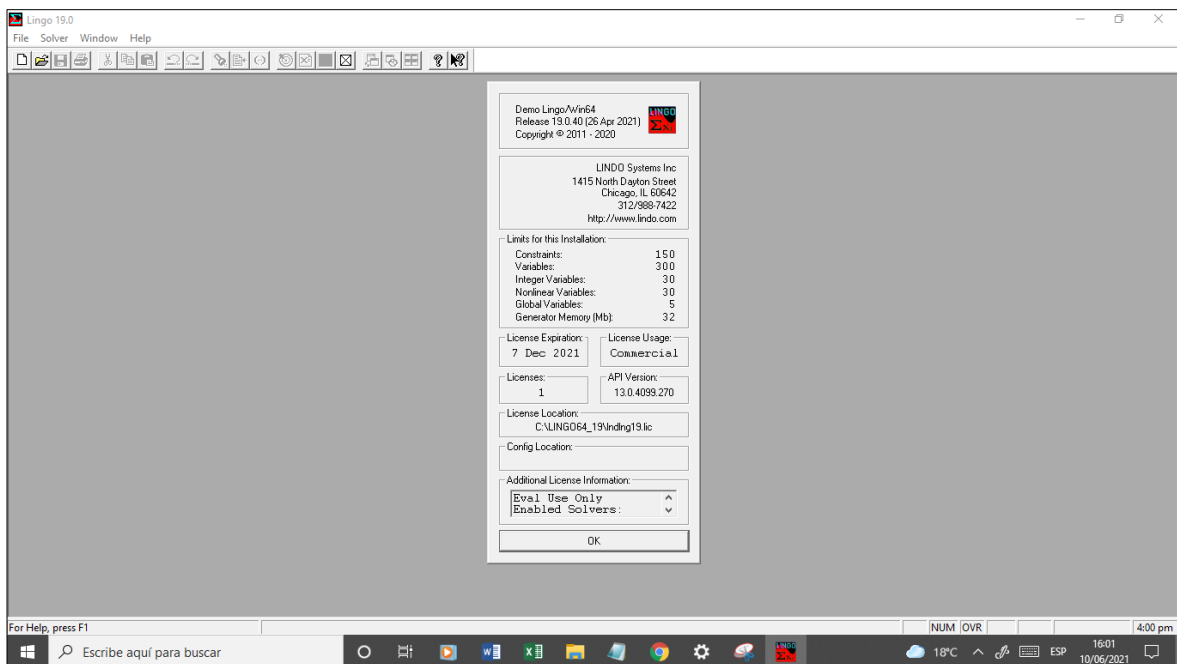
Lingo 19.0
File Solver Window Help

Demo Lingo/Win64
Release 19.0.40 (26 Apr 2021)
Copyright © 2011 - 2020

LINGO
$\Sigma x_i$

LINDO Systems Inc
1415 North Dayton Street
Chicago, IL 60642
312/988-7422
http://www.lindo.com

Limits for this Installation:

| | |
|---|---|
| Constraints: | 150 |
| Variables: | 300 |
| Integer Variables: | 30 |
| Nonlinear Variables: | 30 |
| Global Variables: | 5 |
| Generator Memory (Mb): | 32 |

License Expiration:
7 Dec 2021

License Usage:
Commercial

Licenses:
1

API Version:
13.0.4099.270

License Location:
C:\LINGO64_19\lndlng19.lic

Config Location:

Additional License Information:
Eval Use Only
Enabled Solvers:

OK

For Help, press F1
NUM OVR
4:00 pm

Escribe aquí para buscar
LINGO
18°C ESP 16:01 10/06/2021